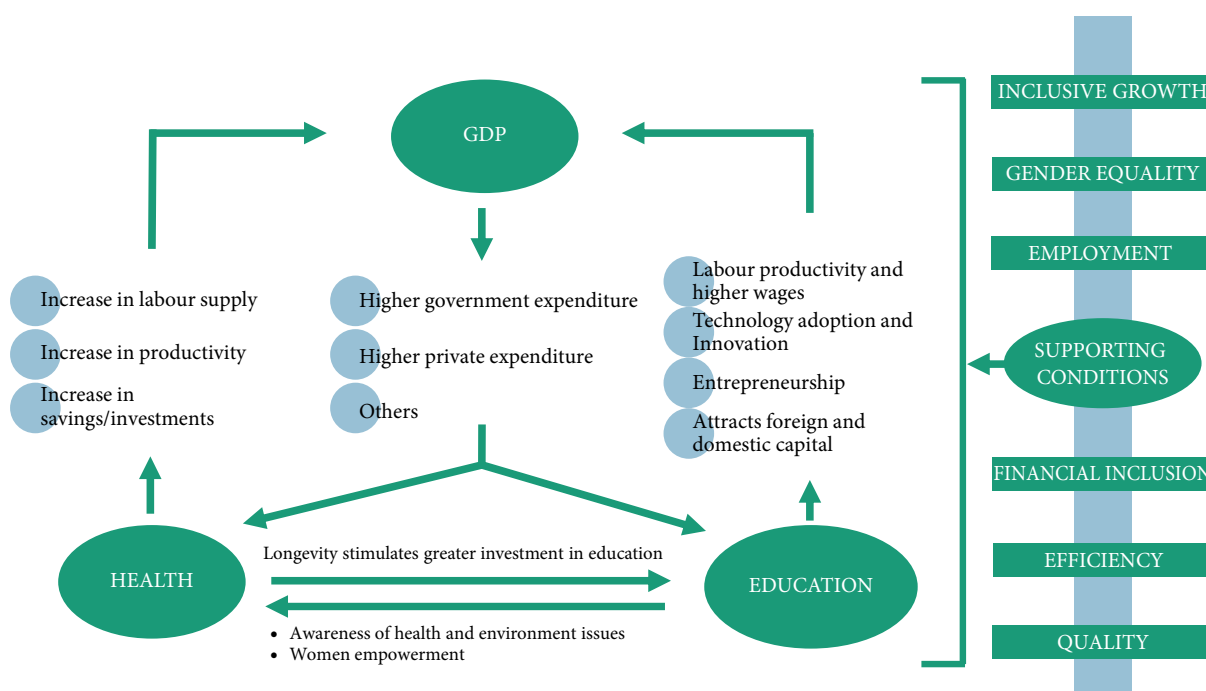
GDP

Increase in labour supply
Increase in productivity
Increase in savings/investments

Higher government expenditure
Higher private expenditure
Others

Labour productivity and higher wages
Technology adoption and Innovation
Entrepreneurship
Attracts foreign and domestic capital

HEALTH

Longevity stimulates greater investment in education

- Awareness of health and environment issues
- Women empowerment

EDUCATION

INCLUSIVE GROWTH
GENDER EQUALITY
EMPLOYMENT
SUPPORTING CONDITIONS
FINANCIAL INCLUSION
EFFICIENCY
QUALITY